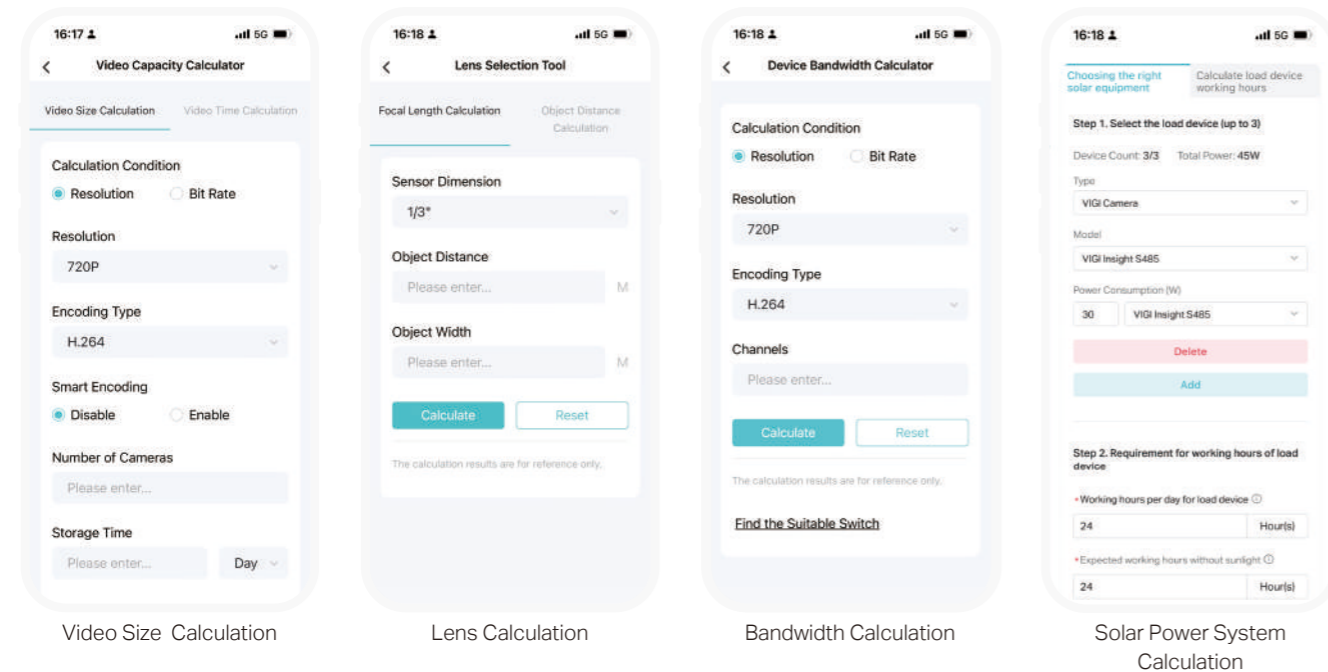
16:17 5G
Video Capacity Calculator
Video Size Calculation
Video Time Calculation
Calculation Condition
Resolution
Bit Rate
Resolution
720P
Encoding Type
H.264
Smart Encoding
Disable
Enable
Number of Cameras
Please enter...
Storage Time
Please enter...
Day

Video Size Calculation

16:18 5G
Lens Selection Tool
Focal Length Calculation
Object Distance Calculation
Sensor Dimension
1/3"
Object Distance
Please enter...
M
Object Width
Please enter...
M
Calculate
Reset
The calculation results are for reference only.

Lens Calculation

16:18 5G
Device Bandwidth Calculator
Calculation Condition
Resolution
Bit Rate
Resolution
720P
Encoding Type
H.264
Channels
Please enter...
Calculate
Reset
The calculation results are for reference only.
Find the Suitable Switch

Bandwidth Calculation

16:18 5G
Choosing the right solar equipment
Calculate load device working hours
Step 1. Select the load device (up to 3)
Device Count: 3/3 Total Power: 45W
Type
VIGI Camera
Model
VIGI Insight S485
Power Consumption (W)
30
VIGI Insight S485
Delete
Add
Step 2. Requirement for working hours of load device
*Working hours per day for load device
24
Hour(s)
*Expected working hours without sunlight
24
Hour(s)

Solar Power System Calculation